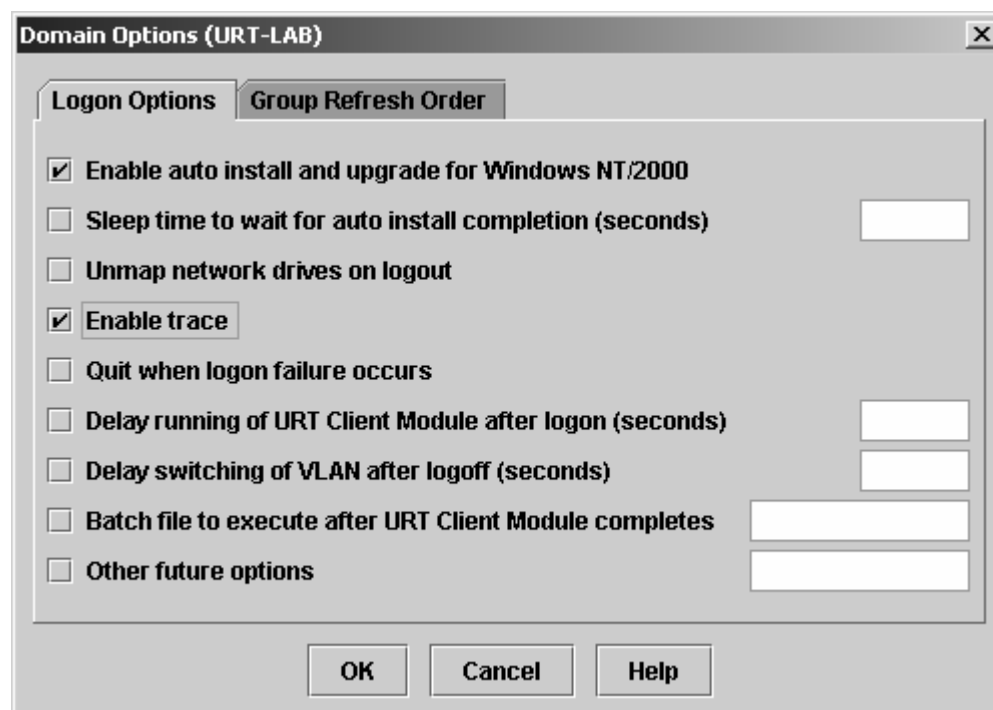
Domain Options (URT-LAB)

Logon Options | Group Refresh Order

Enable auto install and upgrade for Windows NT/2000

Sleep time to wait for auto install completion (seconds)

Unmap network drives on logout

Enable trace

Quit when logon failure occurs

Delay running of URT Client Module after logon (seconds)

Delay switching of VLAN after logoff (seconds)

Batch file to execute after URT Client Module completes

Other future options

OK Cancel Help